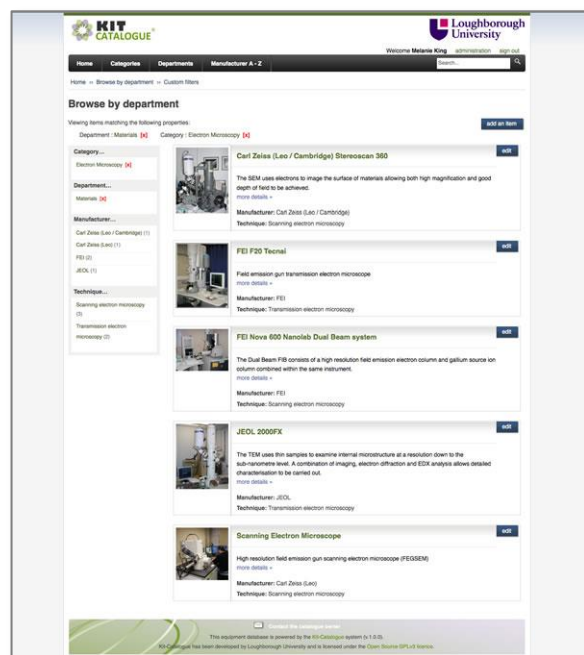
KIT CATALOGUE

Loughborough University

Welcome Melanie King administration sign out

Home Categories Departments Manufacturer A - Z

Search...

Home » Browse by department » Custom filters

Browse by department

Viewing items matching the following properties:

Department : Materials [x] Category : Electron Microscopy [x]

add an item

Category...

Electron Microscopy [x]

Department...

Materials [x]

Manufacturer...

Carl Zeiss (Leo / Cambridge) (1)

Carl Zeiss (Leo) (1)

FEI (2)

JEOL (1)

Technique...

Scanning electron microscopy (3)

Transmission electron microscopy (2)

Carl Zeiss (Leo / Cambridge) Stereoscan 360

edit

The SEM uses electrons to image the surface of materials allowing both high magnification and good depth of field to be achieved.

more details »

Manufacturer: Carl Zeiss (Leo / Cambridge)

Technique: Scanning electron microscopy

FEI F20 Tecnai

edit

Field emission gun transmission electron microscope

more details »

Manufacturer: FEI

Technique: Transmission electron microscopy

FEI Nova 600 Nanolab Dual Beam system

edit

The Dual Beam FIB consists of a high resolution field emission electron column and gallium source ion column combined within the same instrument.

more details »

Manufacturer: FEI

Technique: Scanning electron microscopy

JEOL 2000FX

edit

The TEM uses thin samples to examine internal microstructure at a resolution down to the sub-nanometre level. A combination of imaging, electron diffraction and EDX analysis allows detailed characterisation to be carried out.

more details »

Manufacturer: JEOL

Technique: Transmission electron microscopy

Scanning Electron Microscope

edit

High resolution field emission gun scanning electron microscope (FEGSEM)

more details »

Manufacturer: Carl Zeiss (Leo)

Technique: Scanning electron microscopy

Contact the catalogue owner

This equipment database is powered by the Kit-Catalogue system (v.1.0.0).

Kit-Catalogue has been developed by Loughborough University and is licensed under the Open Source GPLv3 licence.